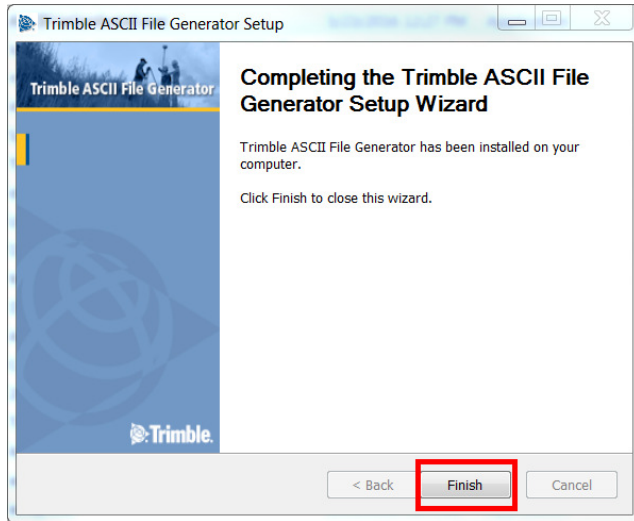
Trimble ASCII File Generator Setup

Trimble ASCII File Generator

Completing the Trimble ASCII File Generator Setup Wizard

Trimble ASCII File Generator has been installed on your computer.

Click Finish to close this wizard.

Trimble.

< Back

Finish

Cancel